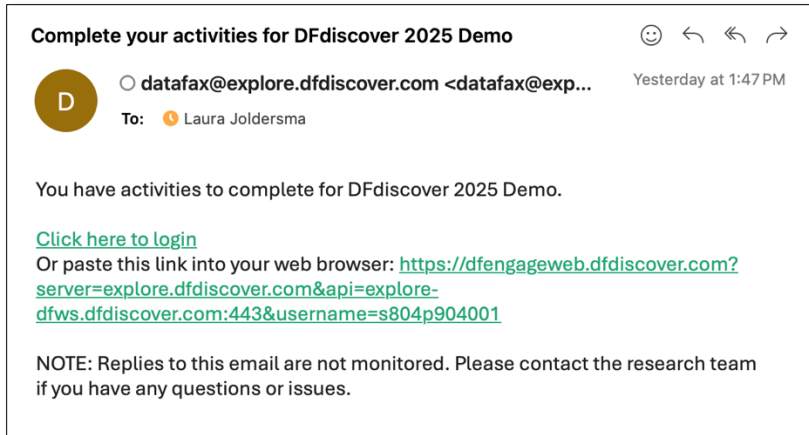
Complete your activities for DFdiscover 2025 Demo

D

datafax@explore.dfdiscover.com <datafax@exp...

Yesterday at 1:47 PM

To: Laura Joldersma

You have activities to complete for DFdiscover 2025 Demo.

Click here to login
Or paste this link into your web browser: https://dfengageweb.dfdiscover.com?server=explore.dfdiscover.com&api=explore-dfws.dfdiscover.com:443&username=s804p904001

NOTE: Replies to this email are not monitored. Please contact the research team if you have any questions or issues.